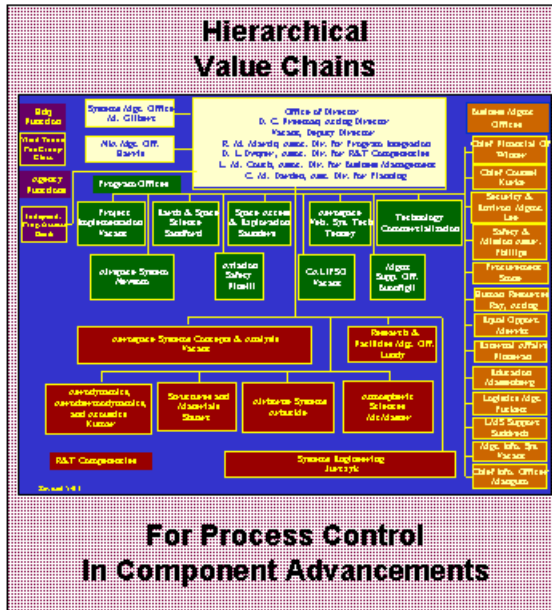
Hierarchical
Value Chains

Bdg Function

Mod Team Pr/Group Chm.

Agency Function

Independ. Programs Dvsn

Systems Mgt. Office
M. Gilbert

Mis. Mgt. Off.
Harris

Office of Director
D. C. Freeman, acting Director
Vacant, Deputy Director
R. M. Morris, assoc. Dir. for Program Integration
D. L. Dwoyer, assoc. Dir. for R&T Competencies
L. M. Couch, assoc. Dir. for Business Management
C. M. Darden, assoc. Dir. for Planning

Business Mgmt. Offices

Chief Financial Officer
Wilcox

Chief Counsel
Kurtz

Security & Environ. Mgmt.
Lee

Safety & Mission assur.
Phillips

Procurement
Stone

Human Resources
Ray, acting

Equal Opport.
Morris

External Affairs
Plemmons

Education
Mannenberg

Logistics Mgt.
Parker

LaRC Support
Kuhbach

Mgt. Info. Sys.
Vacant

Chief Info. Officer
Mangum

Program Offices

Project Implementation
Vacant

Earth & Space Science
Sandford

Space access & Exploration
Saunders

aerospace Veh. Sys. Tech
Tenney

Technology Commercialization

aerospace Systems
Newman

aviation Safety
Hewitt

CoLIPSO
Vacant

Mgmt. Supp. Off.
Bashford

aerospace Systems Concepts & analysis
Vacant

Research & Facilities Mgt. Off.
Lundy

aerodynamics, aerothermodynamics, and acoustics
Kumar

Structures and Materials
Stauer

airborne Systems
outside

atmospheric Sciences
McCormick

R&T Competencies

Systems Engineering
Jurczyk

For Process Control
In Component Advancements